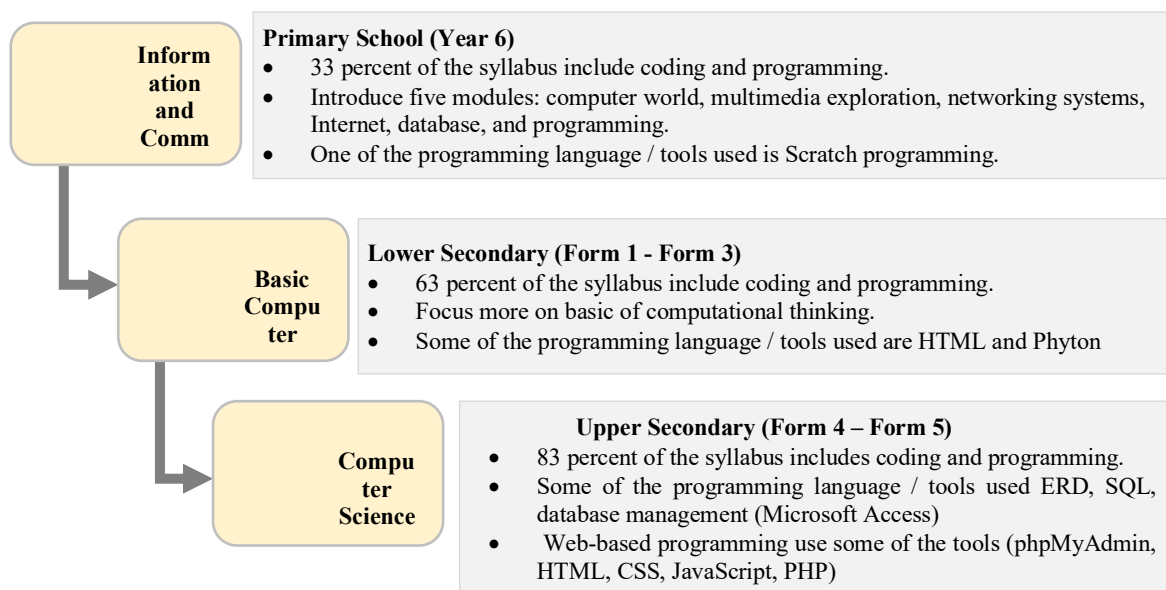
Information and Comm

Primary School (Year 6)

- 33 percent of the syllabus include coding and programming.
- Introduce five modules: computer world, multimedia exploration, networking systems, Internet, database, and programming.
- One of the programming language / tools used is Scratch programming.

Basic Computer

Lower Secondary (Form 1 - Form 3)

- 63 percent of the syllabus include coding and programming.
- Focus more on basic of computational thinking.
- Some of the programming language / tools used are HTML and Phyton

Computer Science

Upper Secondary (Form 4 – Form 5)

- 83 percent of the syllabus includes coding and programming.
- Some of the programming language / tools used ERD, SQL, database management (Microsoft Access)
- Web-based programming use some of the tools (phpMyAdmin, HTML, CSS, JavaScript, PHP)